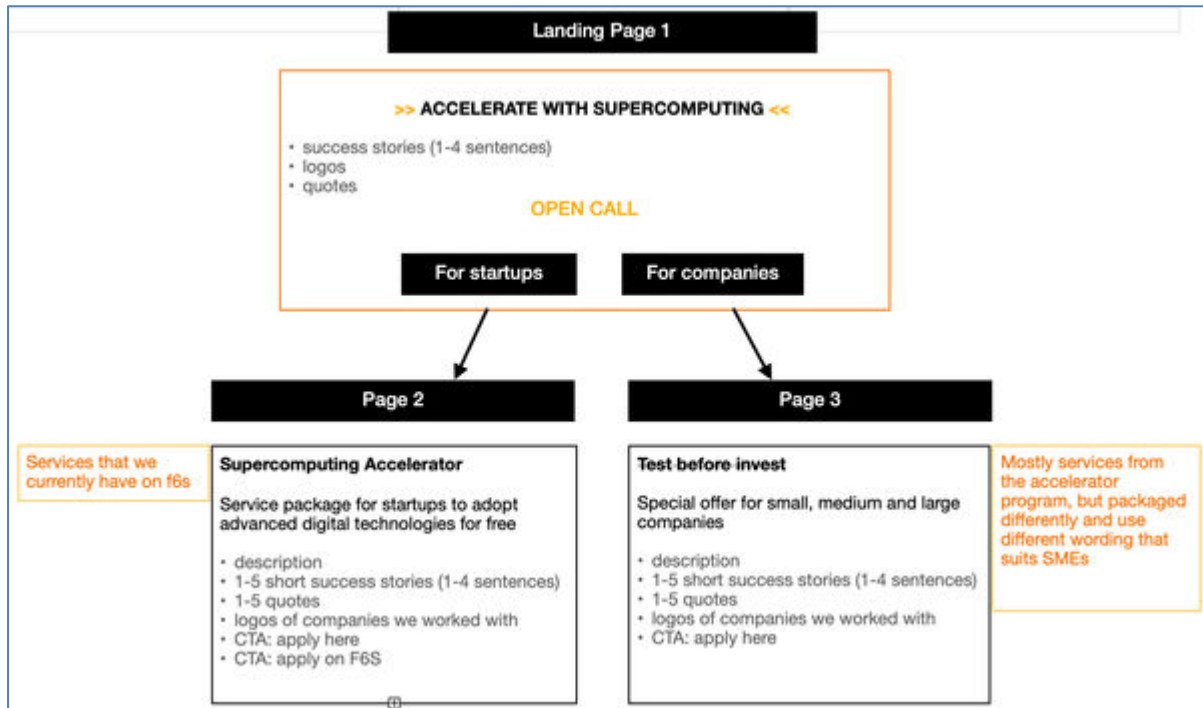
Landing Page 1

>> ACCELERATE WITH SUPERCOMPUTING <<

• success stories (1-4 sentences)
• logos
• quotes

OPEN CALL

For startups

For companies

Page 2

Page 3

Services that we currently have on f6s

Supercomputing Accelerator

Service package for startups to adopt advanced digital technologies for free

• description
• 1-5 short success stories (1-4 sentences)
• 1-5 quotes
• logos of companies we worked with
• CTA: apply here
• CTA: apply on F6S

Test before invest

Special offer for small, medium and large companies

• description
• 1-5 short success stories (1-4 sentences)
• 1-5 quotes
• logos of companies we worked with
• CTA: apply here

Mostly services from the accelerator program, but packaged differently and use different wording that suits SMEs